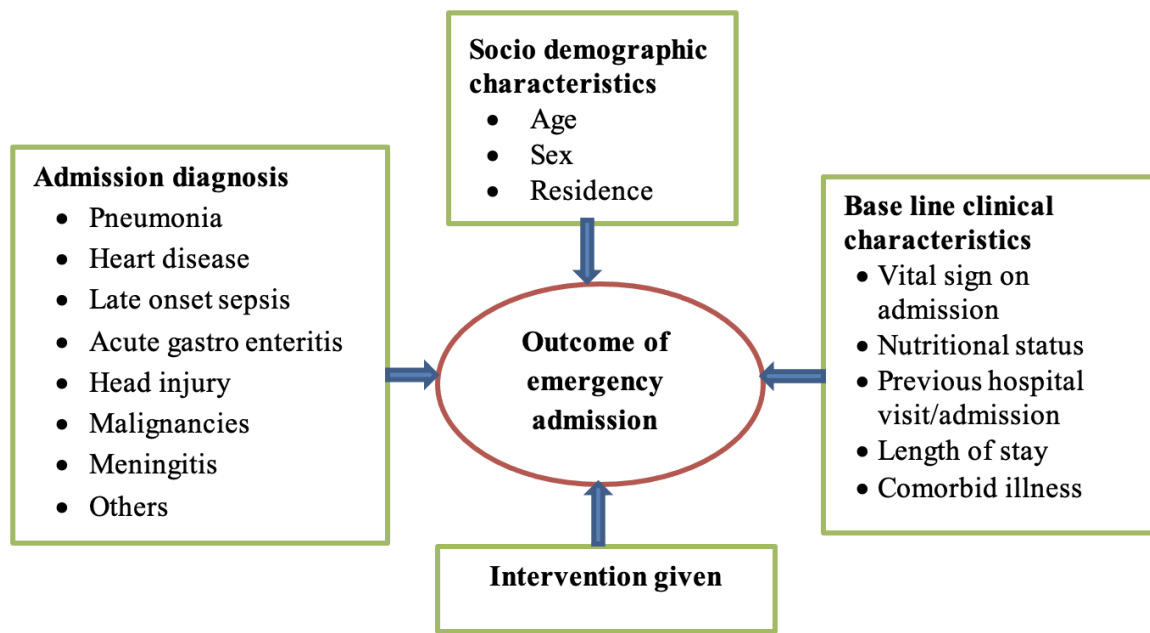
Socio demographic characteristics
- Age
- Sex
- Residence

Admission diagnosis
- Pneumonia
- Heart disease
- Late onset sepsis
- Acute gastro enteritis
- Head injury
- Malignancies
- Meningitis
- Others

Outcome of emergency admission

Base line clinical characteristics
- Vital sign on admission
- Nutritional status
- Previous hospital visit/admission
- Length of stay
- Comorbid illness

Intervention given